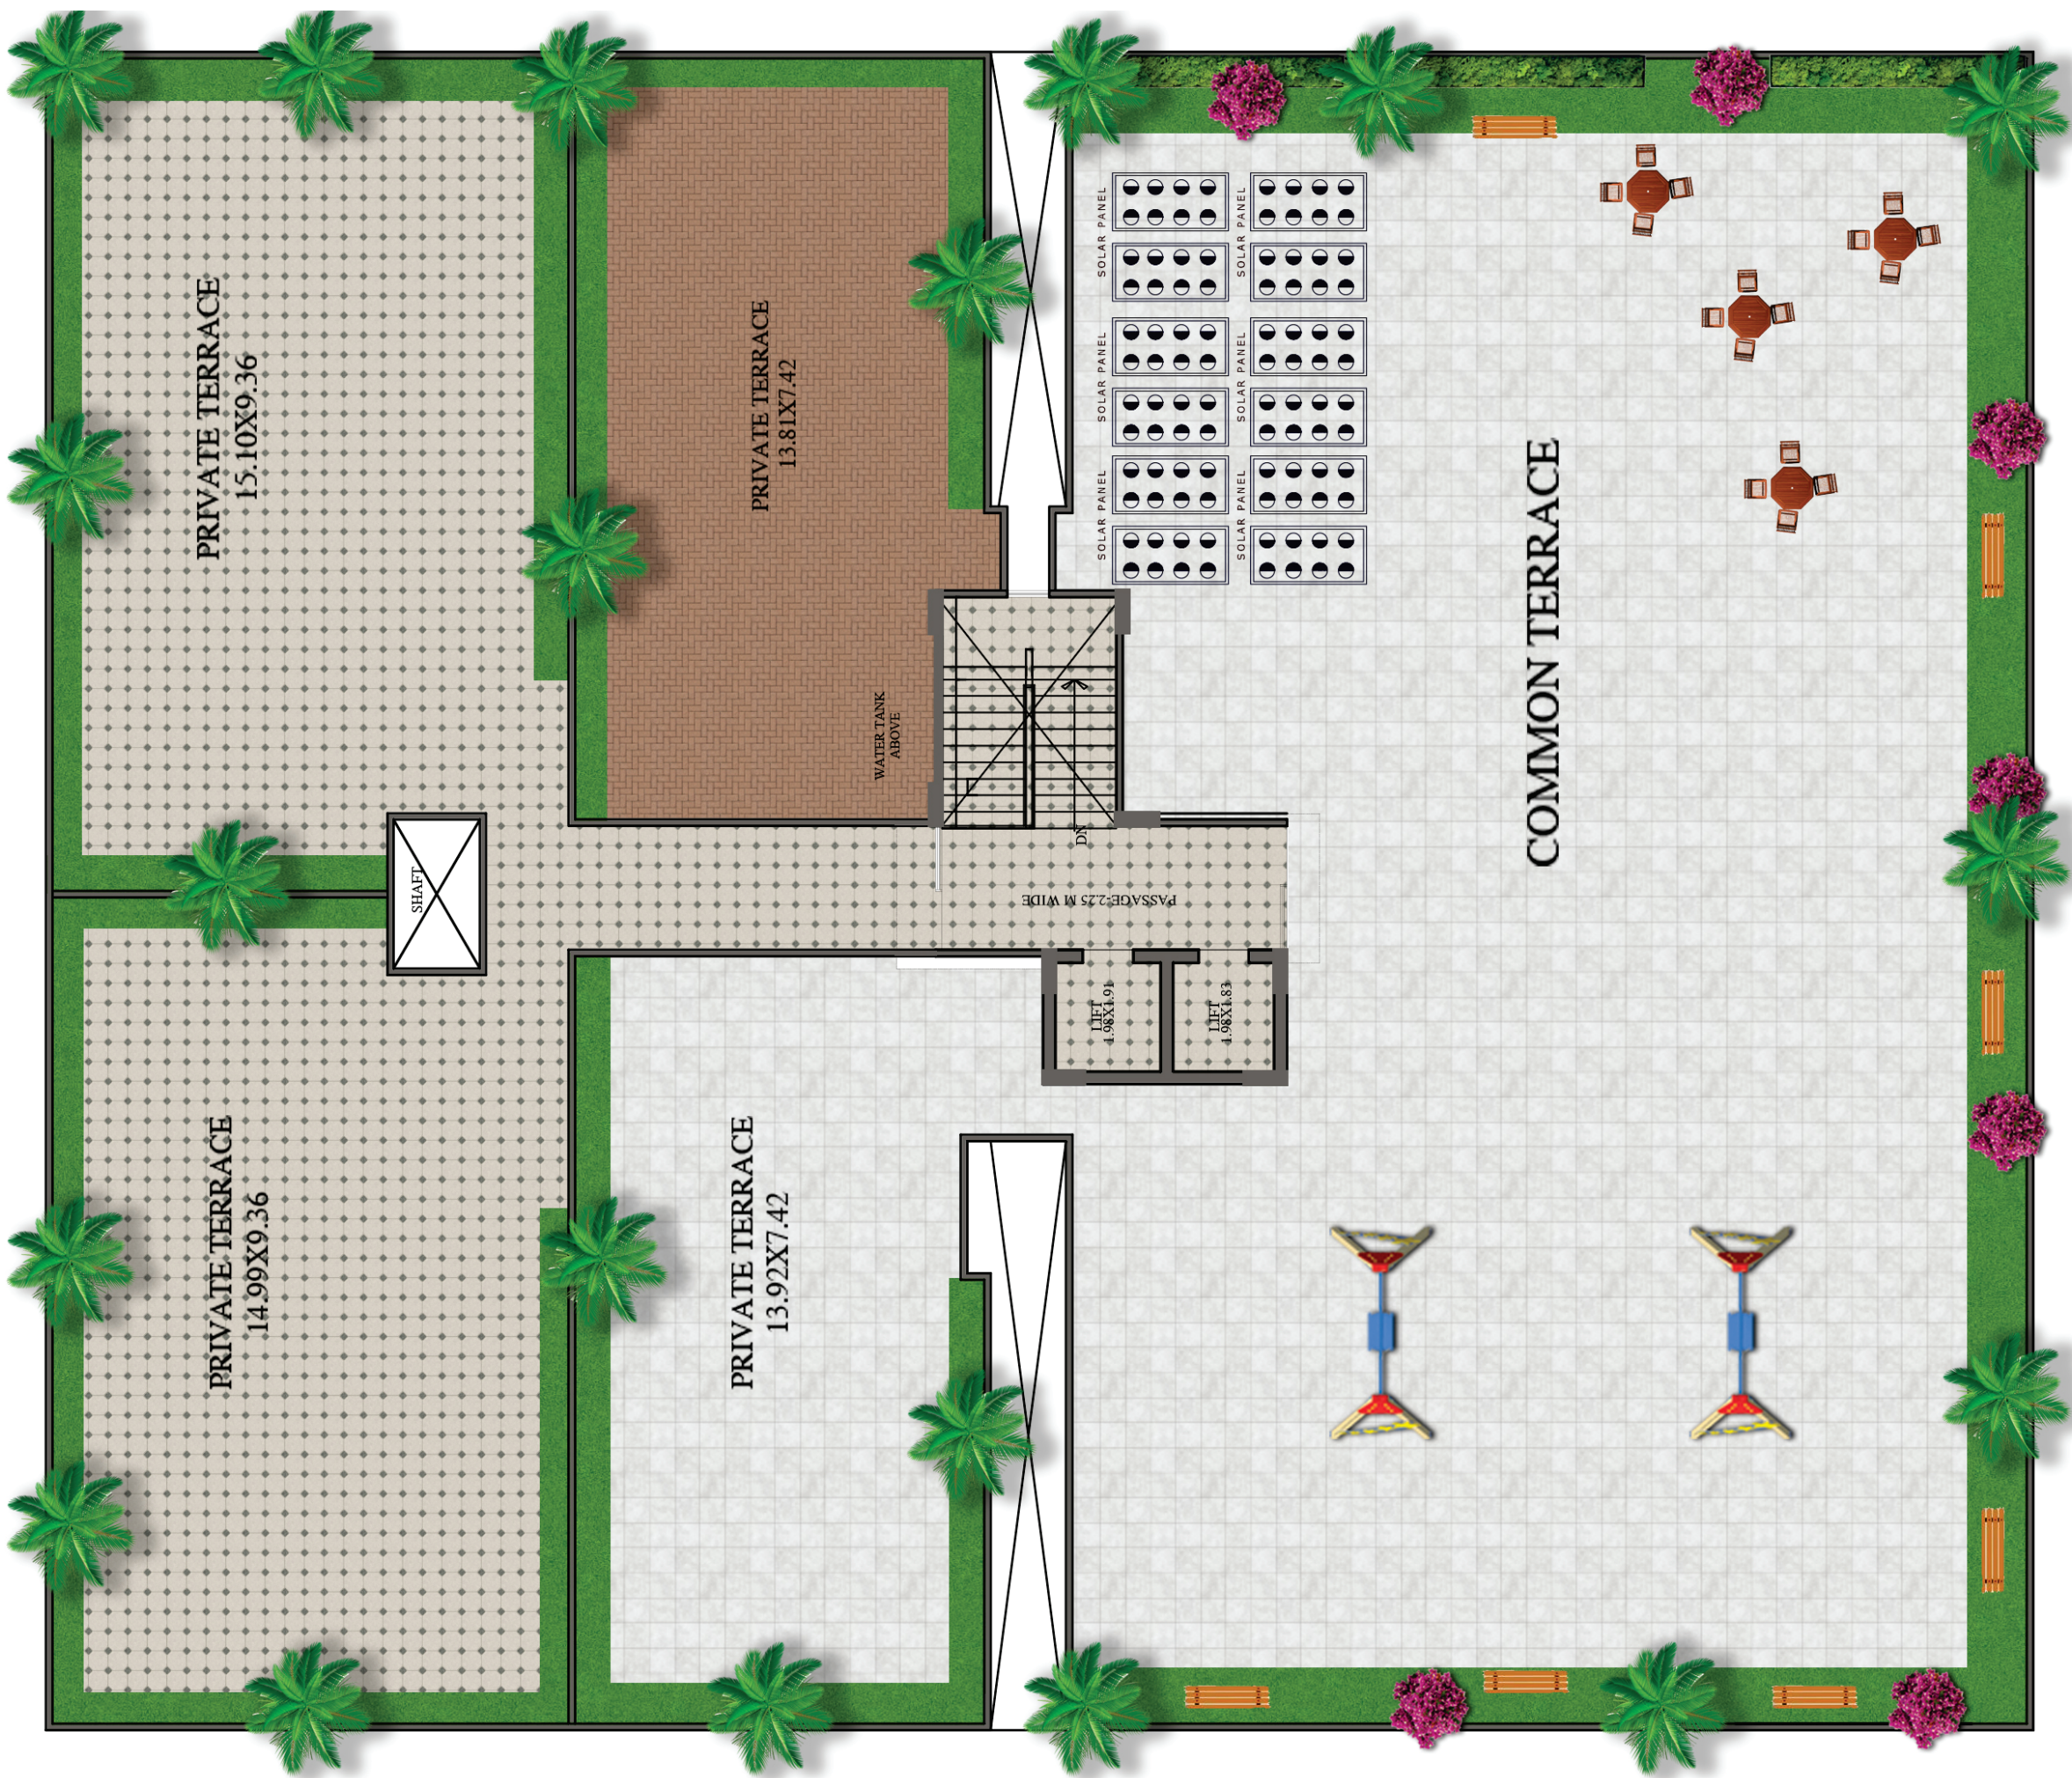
PRIVATE TERRACE
15.10X9.36

PRIVATE TERRACE
13.81X7.42

WATER TANK
ABOVE

SOLAR PANEL
SOLAR PANEL
SOLAR PANEL
SOLAR PANEL
SOLAR PANEL
SOLAR PANEL

COMMON TERRACE

SHAFT

DN

PASSAGE-2.25 M WIDE

LIFT
4.98X1.91

LIFT
4.98X1.83

PRIVATE TERRACE
14.99X9.36

PRIVATE TERRACE
13.92X7.42